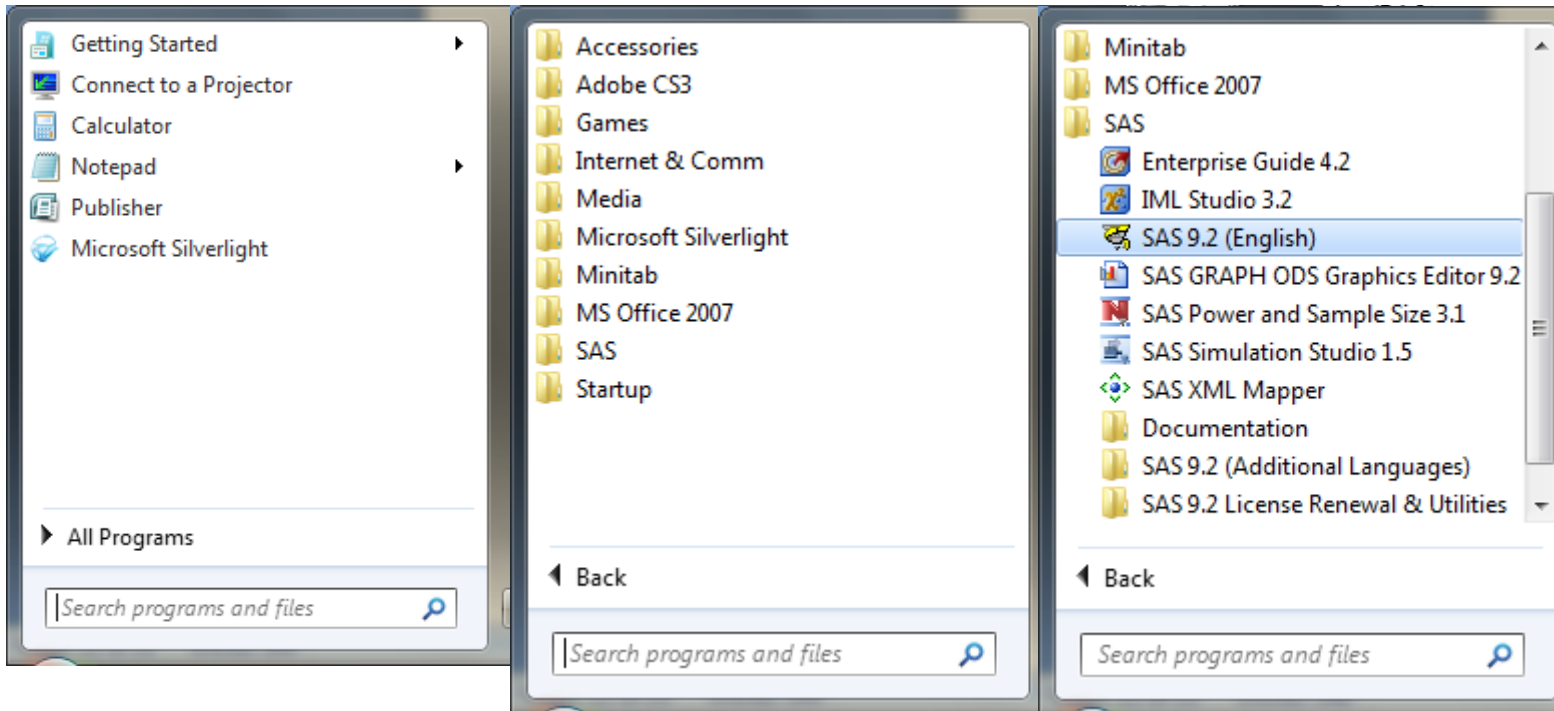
Getting Started
Connect to a Projector
Calculator
Notepad
Publisher
Microsoft Silverlight

All Programs

Search programs and files

Accessories
Adobe CS3
Games
Internet & Comm
Media
Microsoft Silverlight
Minitab
MS Office 2007
SAS
Startup

Back

Search programs and files

Minitab
MS Office 2007
SAS
Enterprise Guide 4.2
IML Studio 3.2
SAS 9.2 (English)
SAS GRAPH ODS Graphics Editor 9.2
SAS Power and Sample Size 3.1
SAS Simulation Studio 1.5
SAS XML Mapper
Documentation
SAS 9.2 (Additional Languages)
SAS 9.2 License Renewal & Utilities

Back

Search programs and files